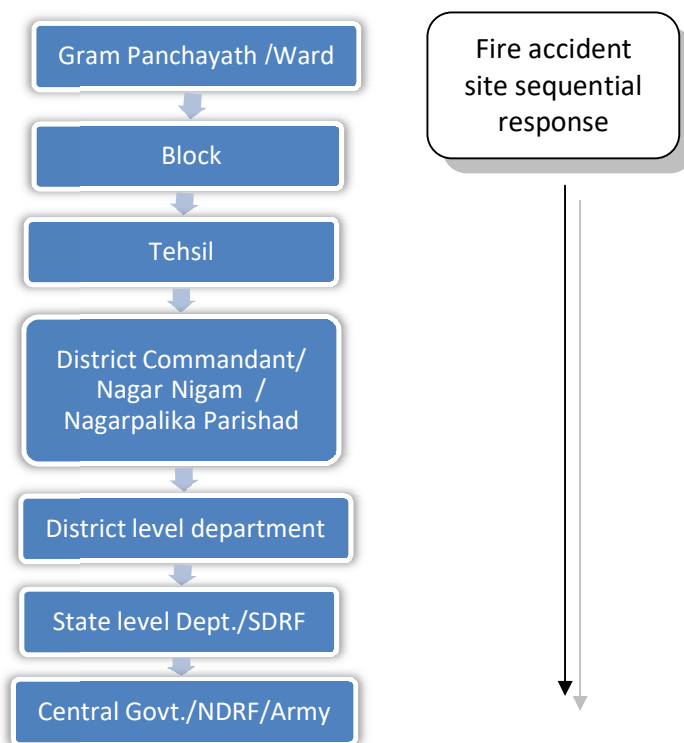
Gram Panchayath /Ward

Block

Tehsil

District Commandant/ Nagar Nigam / Nagarpalika Parishad

District level department

State level Dept./SDRF

Central Govt./NDRF/Army

Fire accident site sequential response